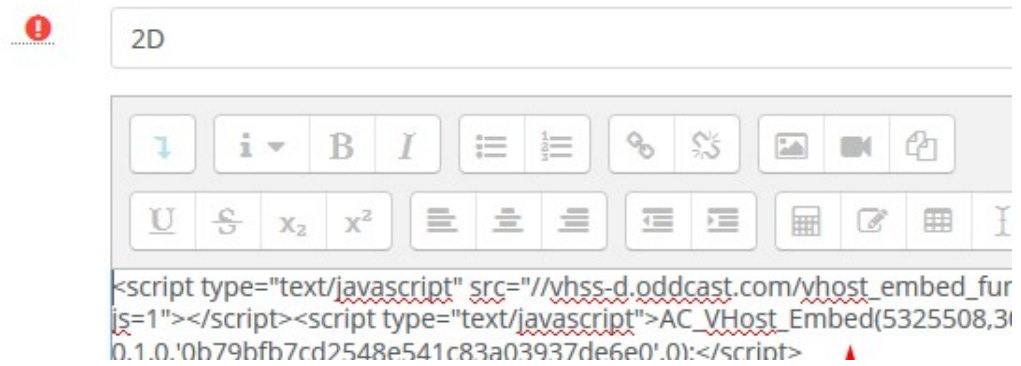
2D

i B I

U S $x_2$ $x^2$

<script type="text/javascript" src="//vhss-d.oddcast.com/vhost_embed_fur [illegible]
js=1"></script><script type="text/javascript">AC_VHost_Embed(5325508,3 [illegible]
0,1,0,'0b79bfb7cd2548e541c83a03937de6e0',0);</script>